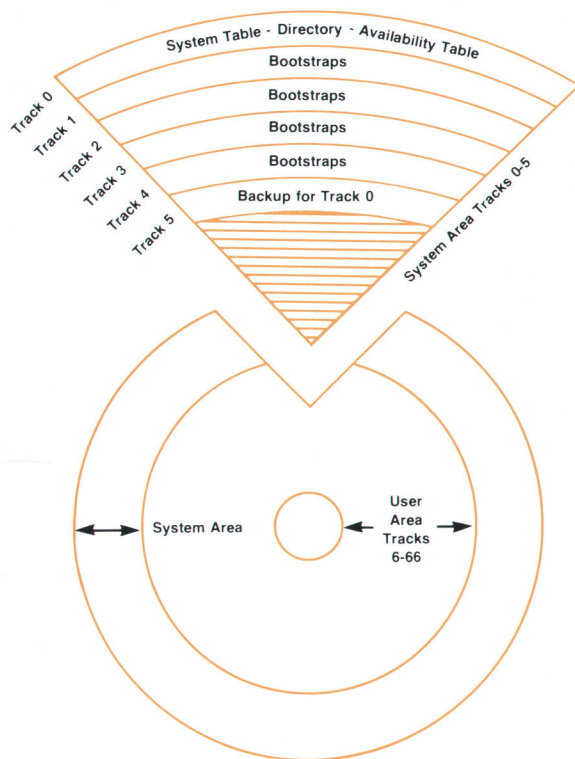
System Table - Directory - Availability Table

Bootstraps

Bootstraps

Bootstraps

Bootstraps

Backup for Track 0

Track 0

Track 1

Track 2

Track 3

Track 4

Track 5

System Area Tracks 0-5

System Area

User Area Tracks 6-66